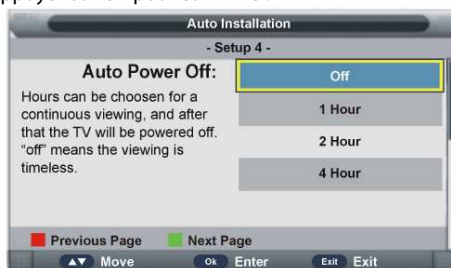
Auto Installation

- Setup 4 -

Auto Power Off:

Hours can be choosen for a continuous viewing, and after that the TV will be powered off. "off" means the viewing is timeless.

Off

1 Hour

2 Hour

4 Hour

Previous Page Next Page

▲▼ Move Ok Enter Exit Exit